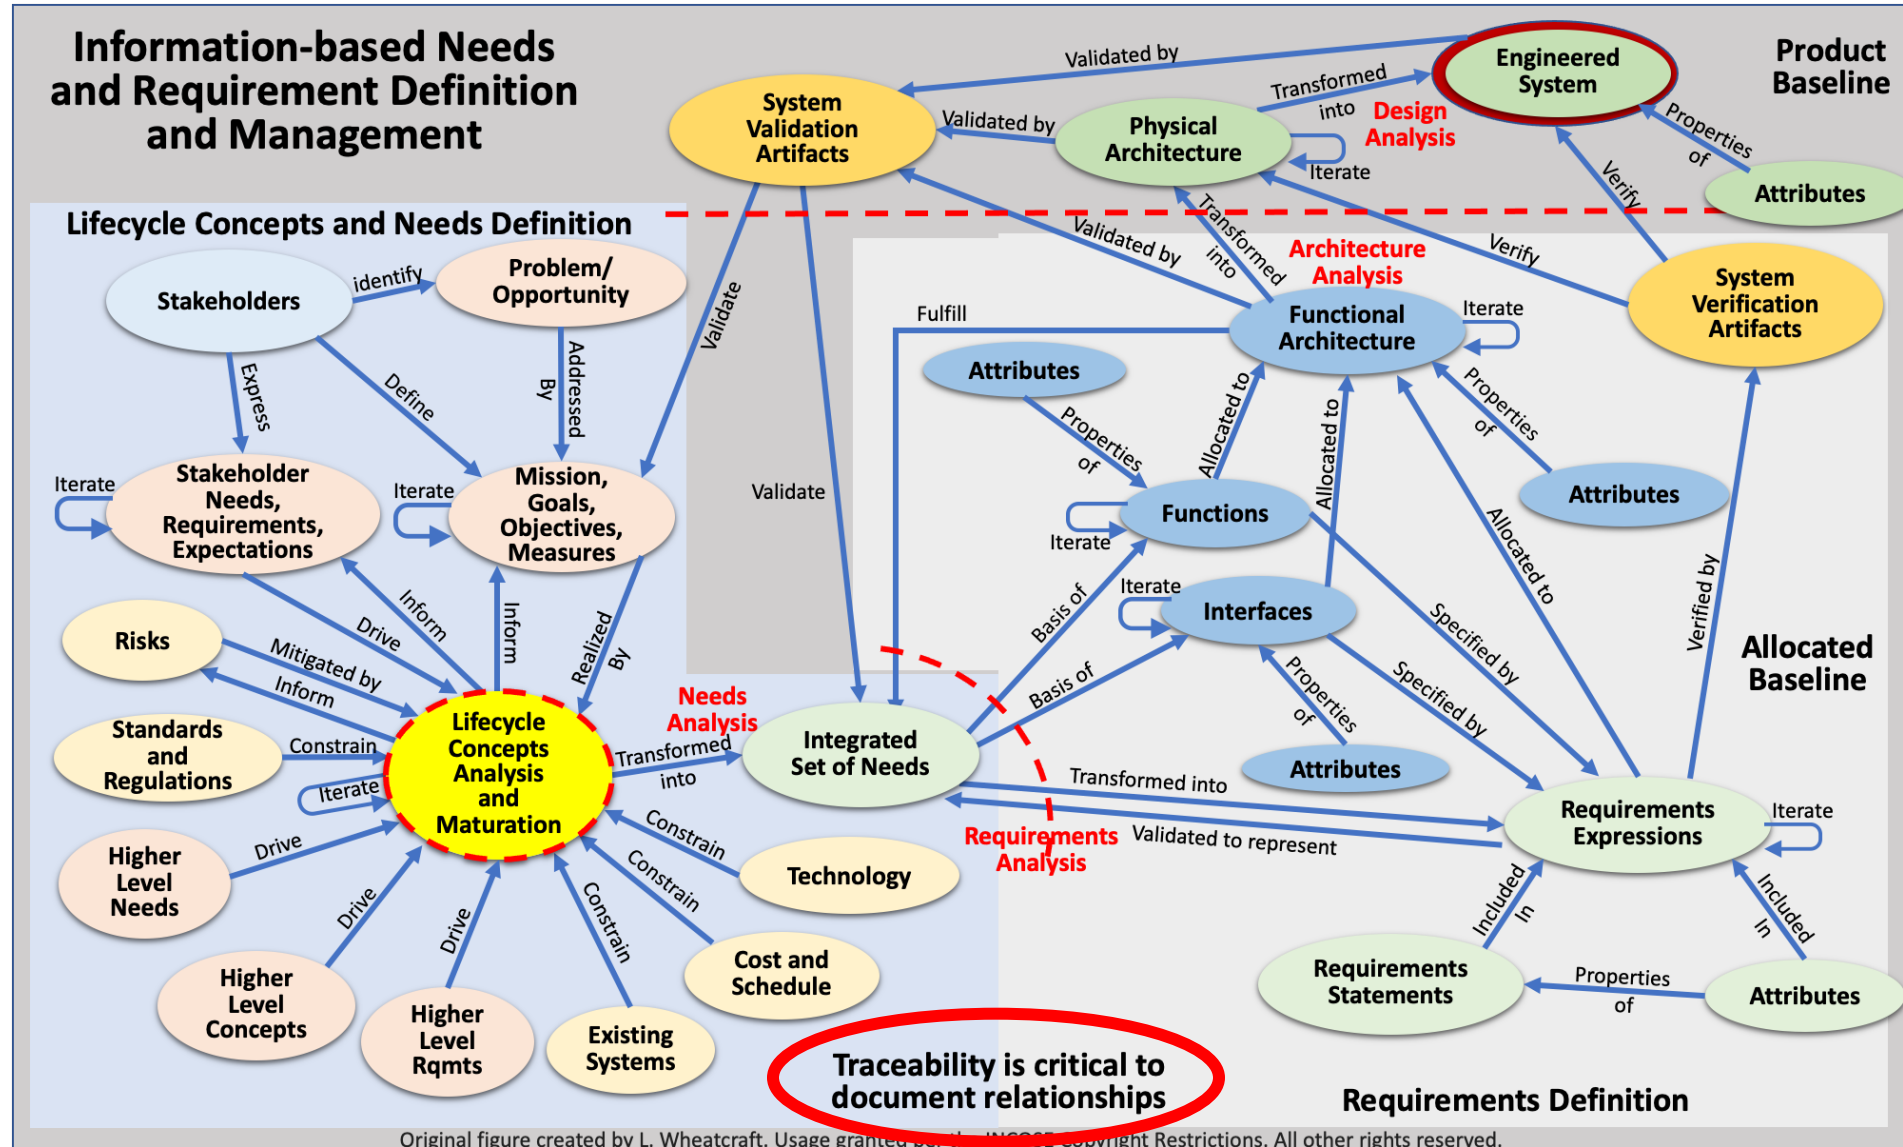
Information-based Needs and Requirement Definition and Management

Product Baseline

Validated by

Engineered System

Transformed into

Design Analysis

System Validation Artifacts

Validated by

Physical Architecture

Iterate

Properties of

Attributes

Verify

Lifecycle Concepts and Needs Definition

Validated by

Transformed into

Architecture Analysis

Verify

System Verification Artifacts

Stakeholders

identify

Problem/ Opportunity

Validate

Fulfill

Functional Architecture

Iterate

Express

Define

Addressed By

Attributes

Properties of

Allocated to

Allocated to

Properties of

Iterate

Stakeholder Needs, Requirements, Expectations

Iterate

Mission, Goals, Objectives, Measures

Validate

Functions

Attributes

Iterate

Allocated to

Verified by

Inform

Inform

Realized By

Iterate

Basis of

Interfaces

Specified by

Risks

Drive

Mitigated by

Inform

Needs Analysis

Basis of

Properties of

Specified by

Allocated Baseline

Standards and Regulations

Constrain

Lifecycle Concepts Analysis and Maturation

Transformed into

Integrated Set of Needs

Attributes

Iterate

Transformed into

Requirements Expressions

Iterate

Higher Level Needs

Drive

Constrain

Technology

Requirements Analysis

Validated to represent

Constrain

Drive

Drive

Constrain

Included In

Included In

Cost and Schedule

Requirements Statements

Properties of

Attributes

Higher Level Concepts

Higher Level Rqmts

Existing Systems

Traceability is critical to document relationships

Requirements Definition

Original figure created by L. Wheatcraft. Usage granted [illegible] INCOSE Copyright Restrictions. All other rights reserved.